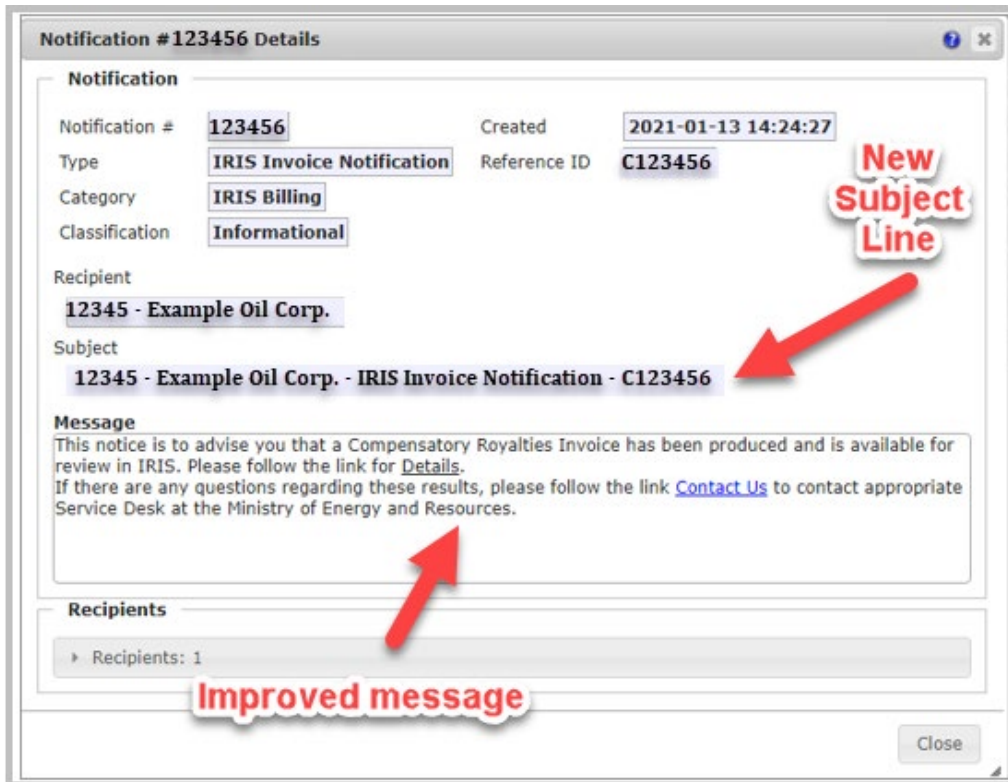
Notification #123456 Details

Notification

Notification # 123456
Type IRIS Invoice Notification
Category IRIS Billing
Classification Informational

Created 2021-01-13 14:24:27
Reference ID C123456

New Subject Line

Recipient
12345 - Example Oil Corp.

Subject
12345 - Example Oil Corp. - IRIS Invoice Notification - C123456

Message
This notice is to advise you that a Compensatory Royalties Invoice has been produced and is available for review in IRIS. Please follow the link for Details.
If there are any questions regarding these results, please follow the link Contact Us to contact appropriate Service Desk at the Ministry of Energy and Resources.

Recipients
Recipients: 1

Improved message

Close